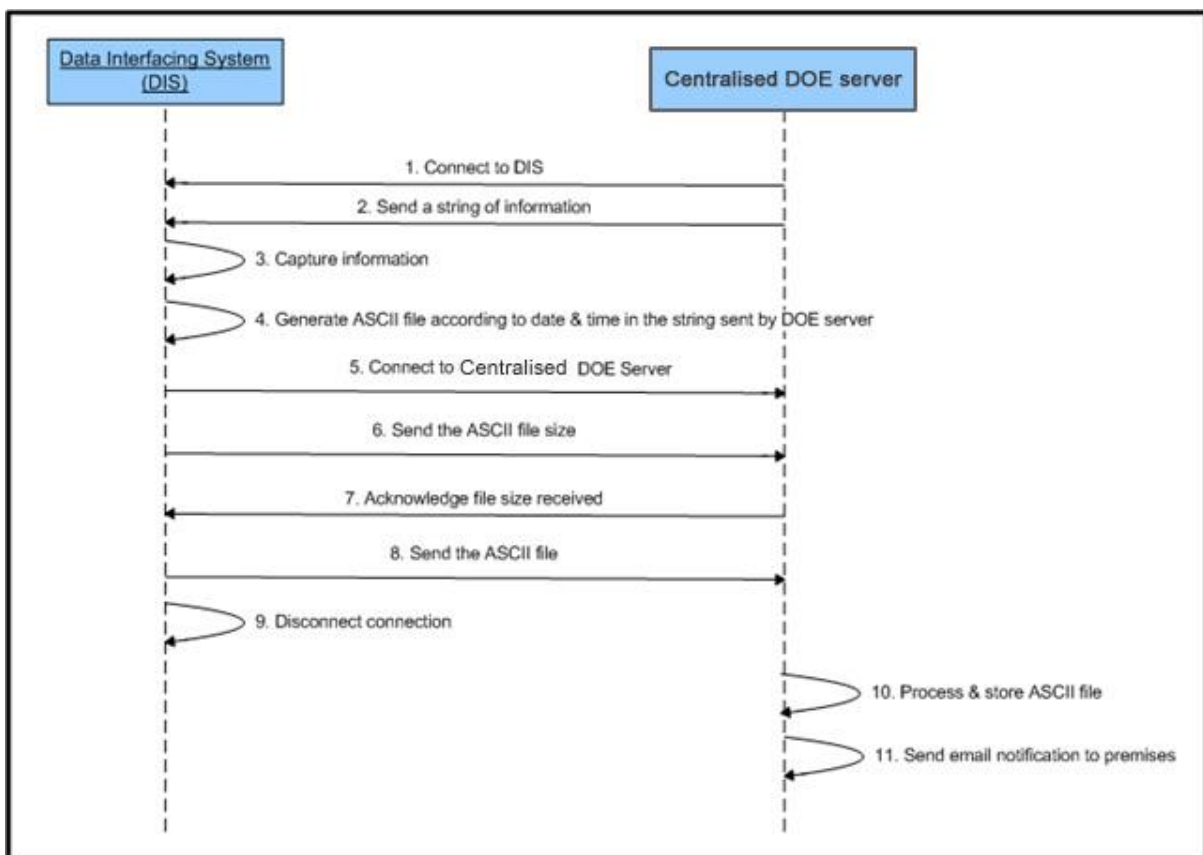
Data Interfacing System (DIS)

Centralised DOE server

1. Connect to DIS

2. Send a string of information

3. Capture information

4. Generate ASCII file according to date & time in the string sent by DOE server

5. Connect to Centralised DOE Server

6. Send the ASCII file size

7. Acknowledge file size received

8. Send the ASCII file

9. Disconnect connection

10. Process & store ASCII file

11. Send email notification to premises